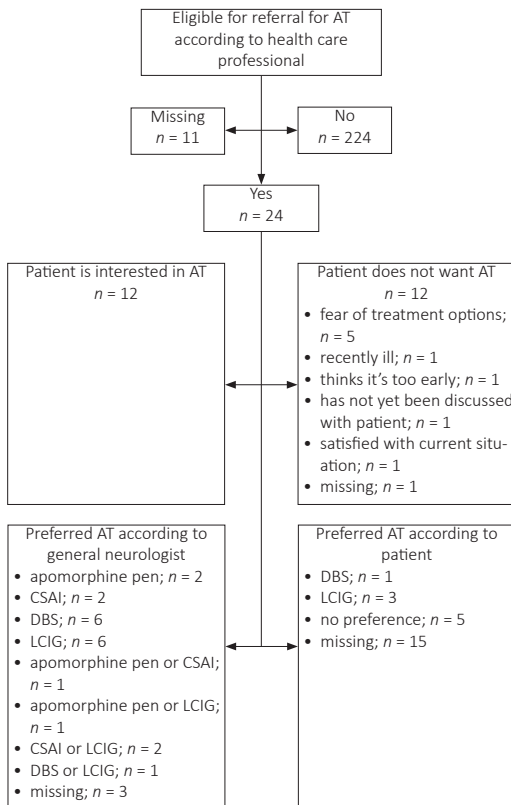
Eligible for referral for AT according to health care professional

Missing
$n$ = 11

No
$n$ = 224

Yes
$n$ = 24

Patient is interested in AT
$n$ = 12

Patient does not want AT
$n$ = 12
• fear of treatment options; $n$ = 5
• recently ill; $n$ = 1
• thinks it's too early; $n$ = 1
• has not yet been discussed with patient; $n$ = 1
• satisfied with current situation; $n$ = 1
• missing; $n$ = 1

Preferred AT according to general neurologist
• apomorphine pen; $n$ = 2
• CSAI; $n$ = 2
• DBS; $n$ = 6
• LCIG; $n$ = 6
• apomorphine pen or CSAI; $n$ = 1
• apomorphine pen or LCIG; $n$ = 1
• CSAI or LCIG; $n$ = 2
• DBS or LCIG; $n$ = 1
• missing; $n$ = 3

Preferred AT according to patient
• DBS; $n$ = 1
• LCIG; $n$ = 3
• no preference; $n$ = 5
• missing; $n$ = 15